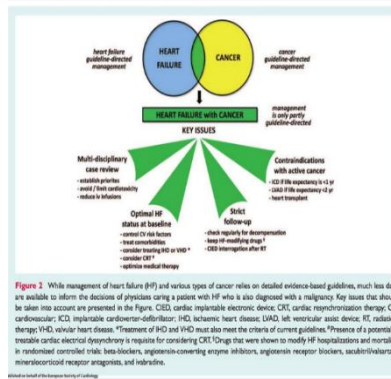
heart failure guideline-directed management

HEART FAILURE

CANCER

cancer guideline-directed management

HEART FAILURE with CANCER

management is only partly guideline-directed

KEY ISSUES

Multi-disciplinary case review
- establish priorities
- avoid / limit cardiotoxicity
- reduce iv infusions

Optimal HF status at baseline
- control CV risk factors
- treat comorbidities
- consider treating IHD or VHD ᵃ
- consider CRT ᵇ
- optimize medical therapy

Strict follow-up
- check regularly for decompensation
- keep HF-modifying drugs ᶜ
- CIED interrogation after RT

Contraindications with active cancer
- ICD if life expectancy is <1 yr
- LVAD if life expectancy <2 yr
- heart transplant

Figure 2 While management of heart failure (HF) and various types of cancer relies on detailed evidence-based guidelines, much less d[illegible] are available to inform the decisions of physicians caring a patient with HF who is also diagnosed with a malignancy. Key issues that shou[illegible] be taken into account are presented in the Figure. CIED, cardiac implantable electronic device; CRT, cardiac resynchronization therapy; C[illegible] cardiovascular; ICD, implantable cardioverter-defibrillator; IHD, ischaemic heart disease; LVAD, left ventricular assist device; RT, radiat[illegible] therapy; VHD, valvular heart disease. ᵃTreatment of IHD and VHD must also meet the criteria of current guidelines. ᵇPresence of a potentia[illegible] treatable cardiac electrical dyssynchrony is requisite for considering CRT. ᶜDrugs that were shown to modify HF hospitalizations and mortali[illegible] in randomized controlled trials: beta-blockers, angiotensin-converting enzyme inhibitors, angiotensin receptor blockers, sacubitril/valsart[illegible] mineralocorticoid receptor antagonists, and ivabradine.

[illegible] on behalf of the European Society of Cardiology.